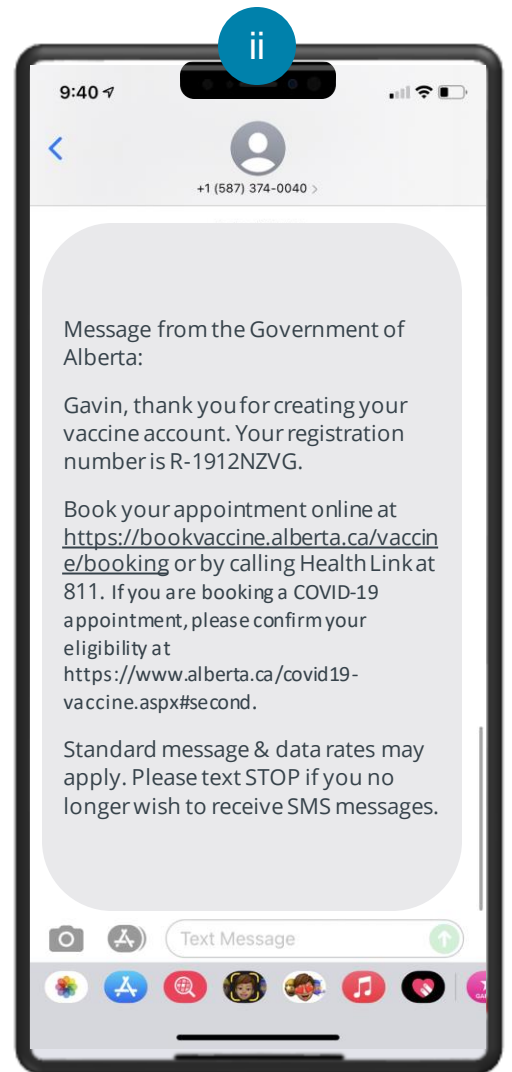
ii

9:40

+1 (587) 374-0040 >

Message from the Government of Alberta:

Gavin, thank you for creating your vaccine account. Your registration number is R-1912NZVG.

Book your appointment online at https://bookvaccine.alberta.ca/vaccine/booking or by calling Health Link at 811. If you are booking a COVID-19 appointment, please confirm your eligibility at https://www.alberta.ca/covid19-vaccine.aspx#second.

Standard message & data rates may apply. Please text STOP if you no longer wish to receive SMS messages.

Text Message